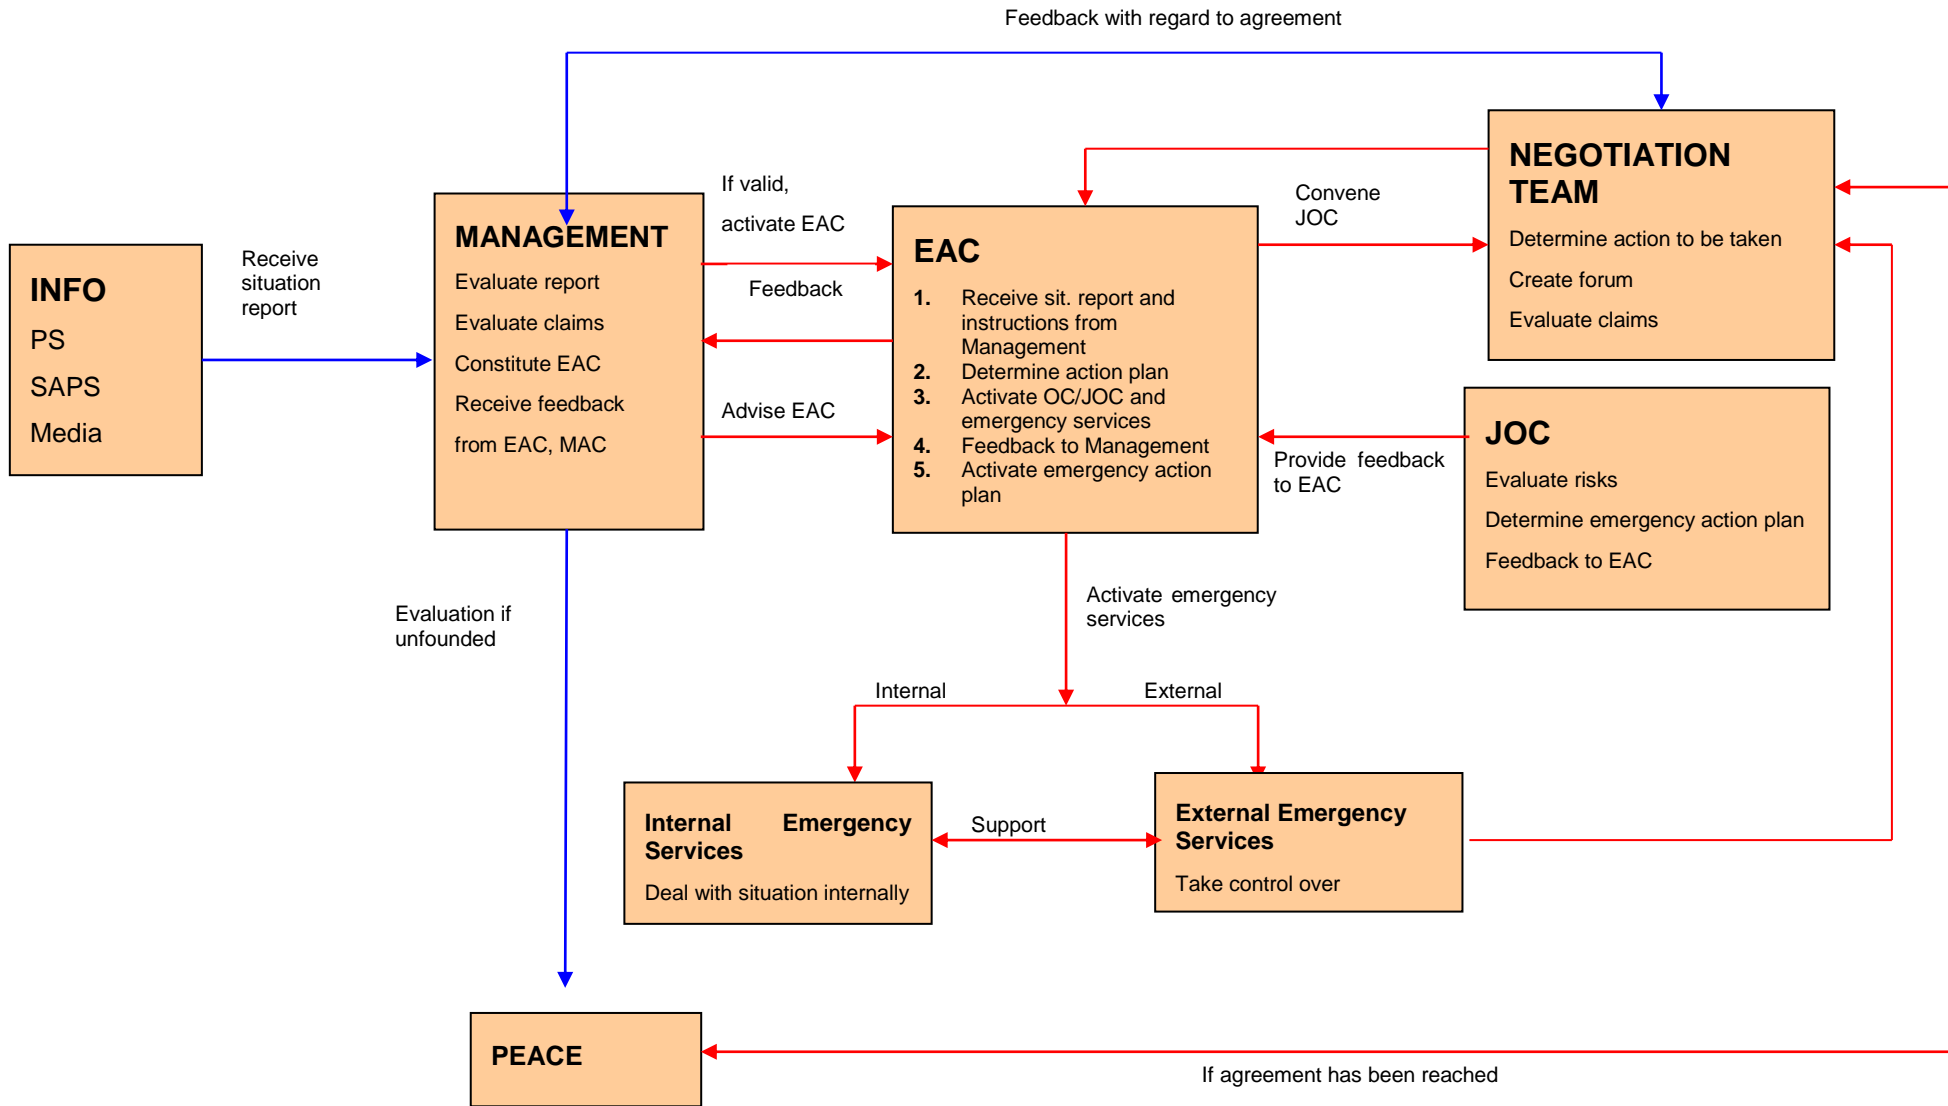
Feedback with regard to agreement

INFO
PS
SAPS
Media

Receive situation report

MANAGEMENT
Evaluate report
Evaluate claims
Constitute EAC
Receive feedback
from EAC, MAC

If valid,
activate EAC

Feedback

Advise EAC

EAC
1. Receive sit. report and instructions from Management
2. Determine action plan
3. Activate OC/JOC and emergency services
4. Feedback to Management
5. Activate emergency action plan

Convene JOC

NEGOTIATION TEAM
Determine action to be taken
Create forum
Evaluate claims

JOC
Evaluate risks
Determine emergency action plan
Feedback to EAC

Provide feedback to EAC

Evaluation if unfounded

Activate emergency services

Internal

External

Internal Emergency Services
Deal with situation internally

Support

External Emergency Services
Take control over

PEACE

If agreement has been reached